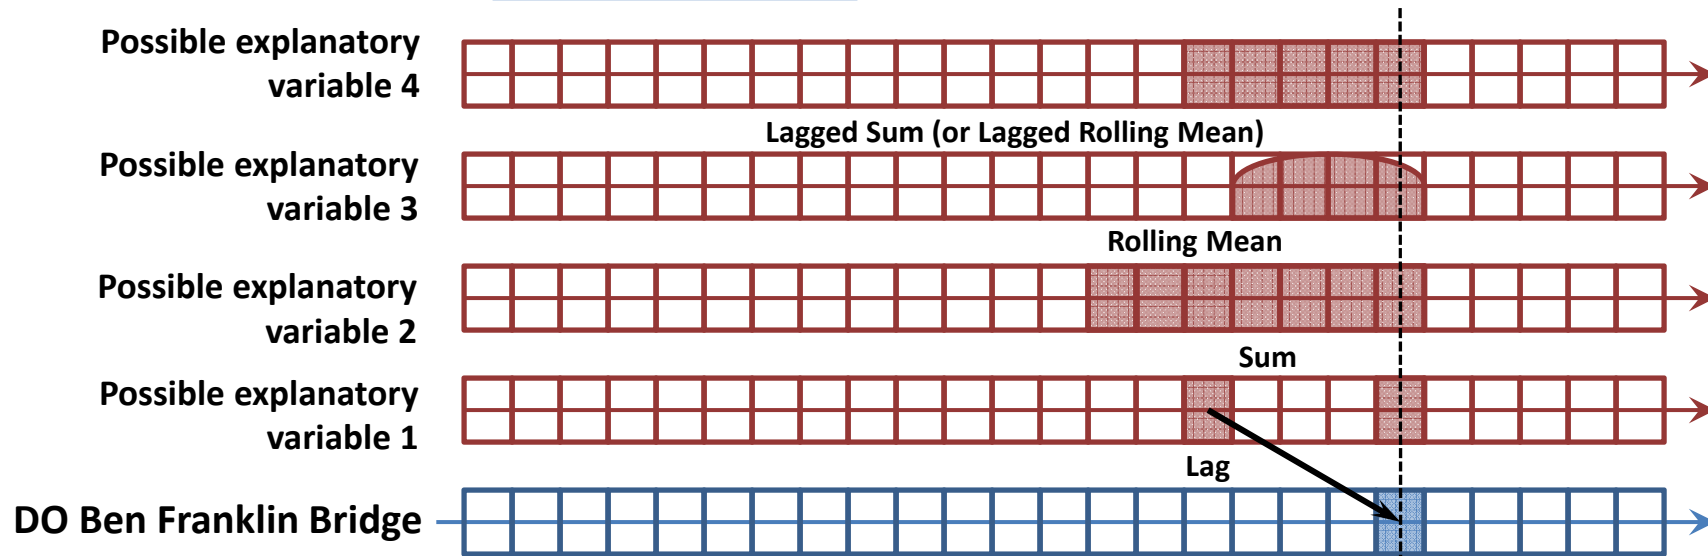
Possible explanatory variable 4

Lagged Sum (or Lagged Rolling Mean)

Possible explanatory variable 3

Rolling Mean

Possible explanatory variable 2

Sum

Possible explanatory variable 1

Lag

DO Ben Franklin Bridge